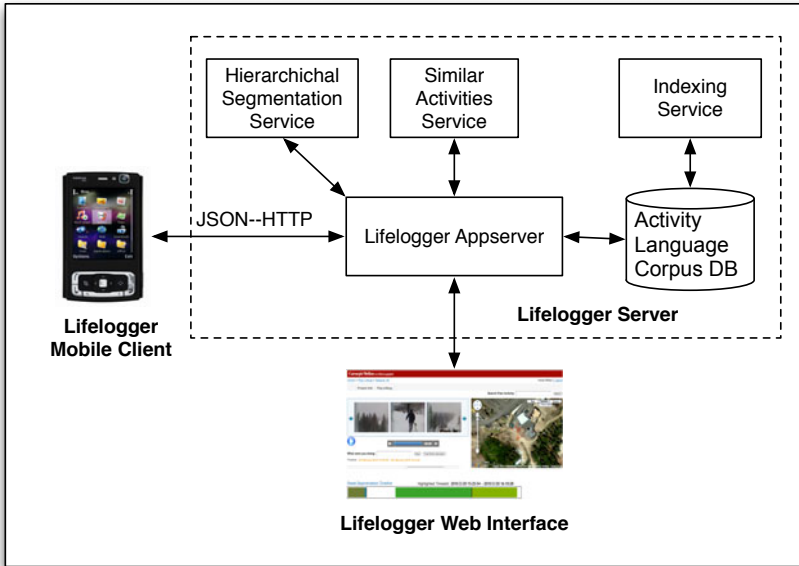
Hierarchichal Segmentation Service

Similar Activities Service

Indexing Service

JSON--HTTP

Lifelogger Appserver

Activity Language Corpus DB

Lifelogger Server

Lifelogger Mobile Client

Lifelogger Web Interface